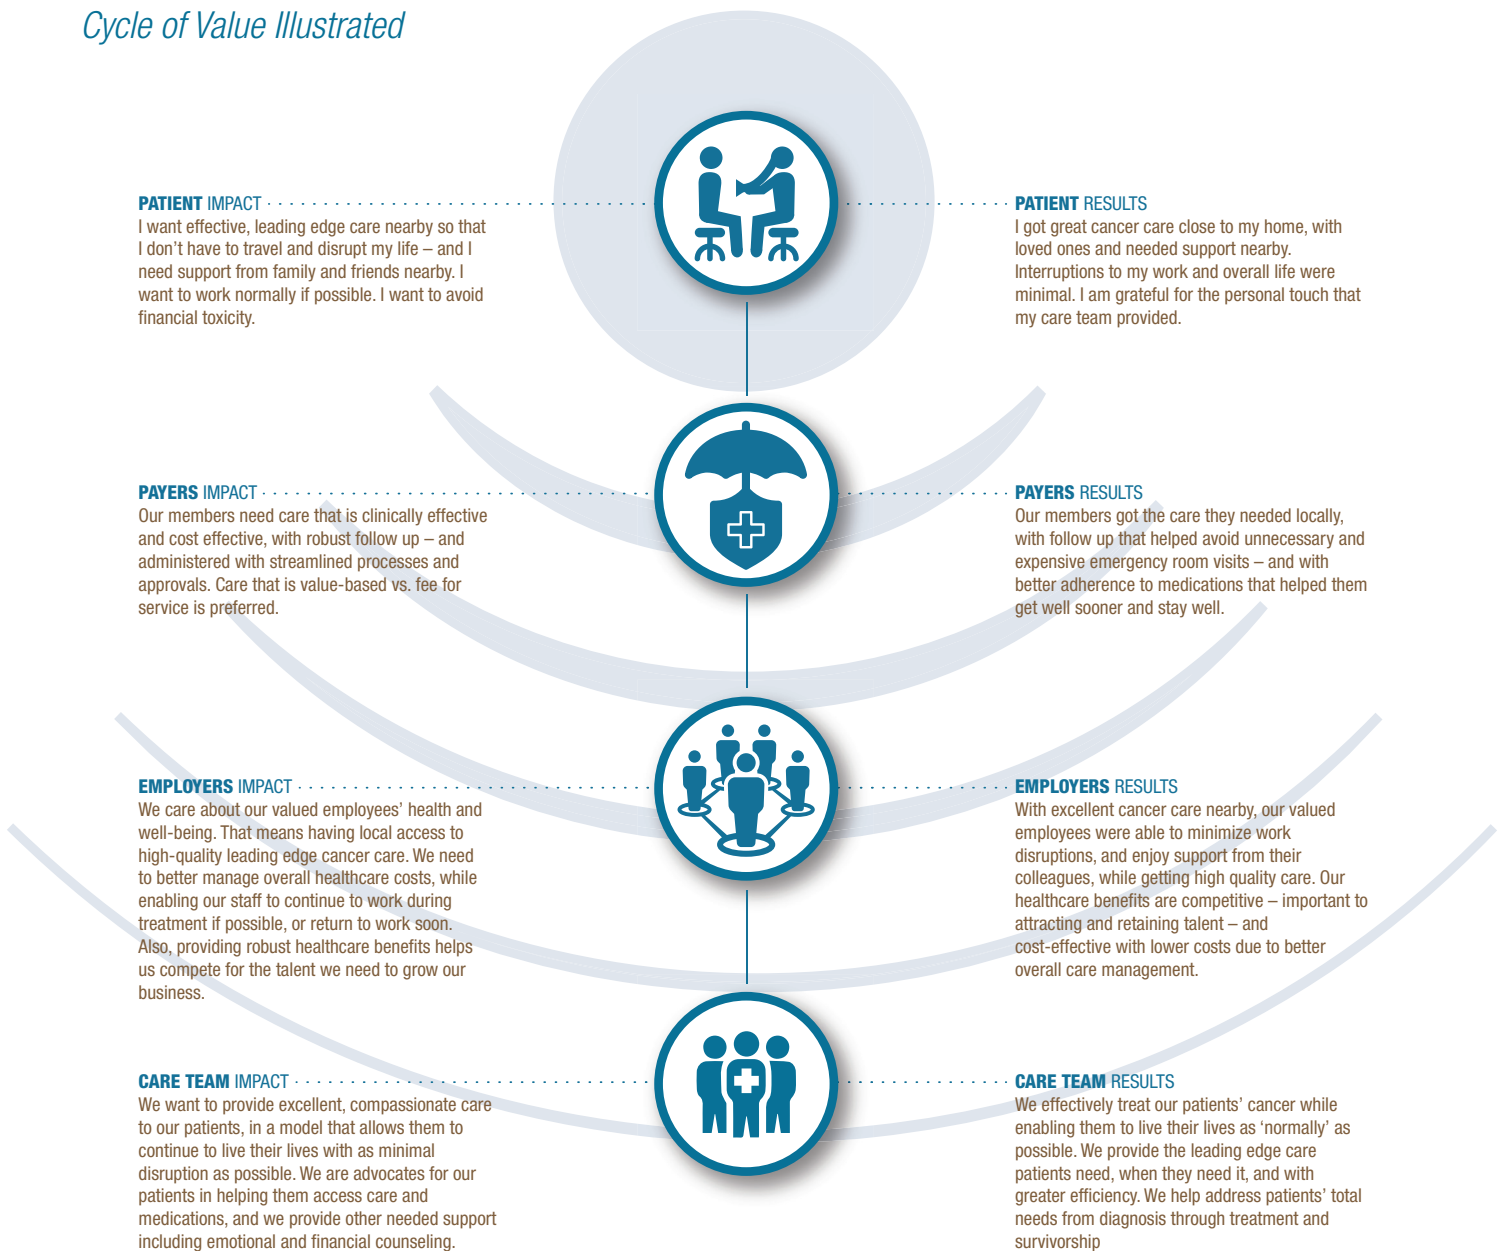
Cycle of Value Illustrated

PATIENT IMPACT
I want effective, leading edge care nearby so that I don't have to travel and disrupt my life – and I need support from family and friends nearby. I want to work normally if possible. I want to avoid financial toxicity.

PATIENT RESULTS
I got great cancer care close to my home, with loved ones and needed support nearby. Interruptions to my work and overall life were minimal. I am grateful for the personal touch that my care team provided.

PAYERS IMPACT
Our members need care that is clinically effective and cost effective, with robust follow up – and administered with streamlined processes and approvals. Care that is value-based vs. fee for service is preferred.

PAYERS RESULTS
Our members got the care they needed locally, with follow up that helped avoid unnecessary and expensive emergency room visits – and with better adherence to medications that helped them get well sooner and stay well.

EMPLOYERS IMPACT
We care about our valued employees' health and well-being. That means having local access to high-quality leading edge cancer care. We need to better manage overall healthcare costs, while enabling our staff to continue to work during treatment if possible, or return to work soon. Also, providing robust healthcare benefits helps us compete for the talent we need to grow our business.

EMPLOYERS RESULTS
With excellent cancer care nearby, our valued employees were able to minimize work disruptions, and enjoy support from their colleagues, while getting high quality care. Our healthcare benefits are competitive – important to attracting and retaining talent – and cost-effective with lower costs due to better overall care management.

CARE TEAM IMPACT
We want to provide excellent, compassionate care to our patients, in a model that allows them to continue to live their lives with as minimal disruption as possible. We are advocates for our patients in helping them access care and medications, and we provide other needed support including emotional and financial counseling.

CARE TEAM RESULTS
We effectively treat our patients' cancer while enabling them to live their lives as 'normally' as possible. We provide the leading edge care patients need, when they need it, and with greater efficiency. We help address patients' total needs from diagnosis through treatment and survivorship